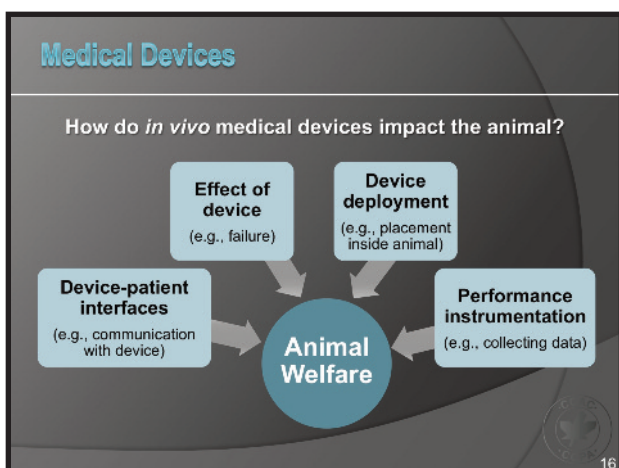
Medical Devices

How do *in vivo* medical devices impact the animal?

Effect of device
(e.g., failure)

Device deployment
(e.g., placement inside animal)

Device-patient interfaces
(e.g., communication with device)

Performance instrumentation
(e.g., collecting data)

Animal Welfare

16